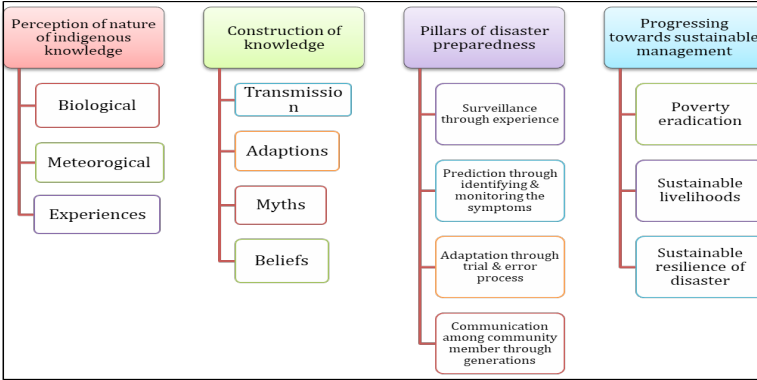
Perception of nature of indigenous knowledge

Biological

Meteorogical

Experiences

Construction of knowledge

Transmission

Adaptions

Myths

Beliefs

Pillars of disaster preparedness

Surveillance through experience

Prediction through identifying & monitoring the symptoms

Adaptation through trial & error process

Communication among community member through generations

Progressing towards sustainable management

Poverty eradication

Sustainable livelihoods

Sustainable resilience of disaster